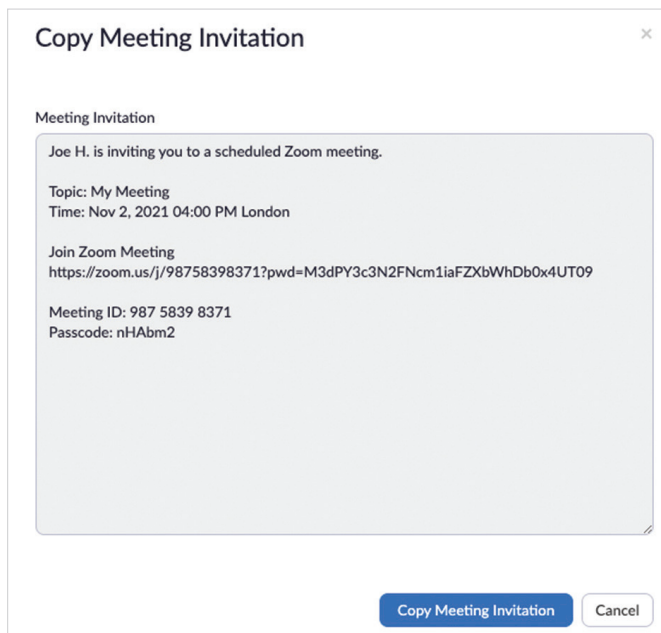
Copy Meeting Invitation

×

Meeting Invitation

Joe H. is inviting you to a scheduled Zoom meeting.

Topic: My Meeting
Time: Nov 2, 2021 04:00 PM London

Join Zoom Meeting
https://zoom.us/j/98758398371?pwd=M3dPY3c3N2FNcm1iaFZXbWhDb0x4UT09

Meeting ID: 987 5839 8371
Passcode: nHAbm2

Copy Meeting Invitation

Cancel